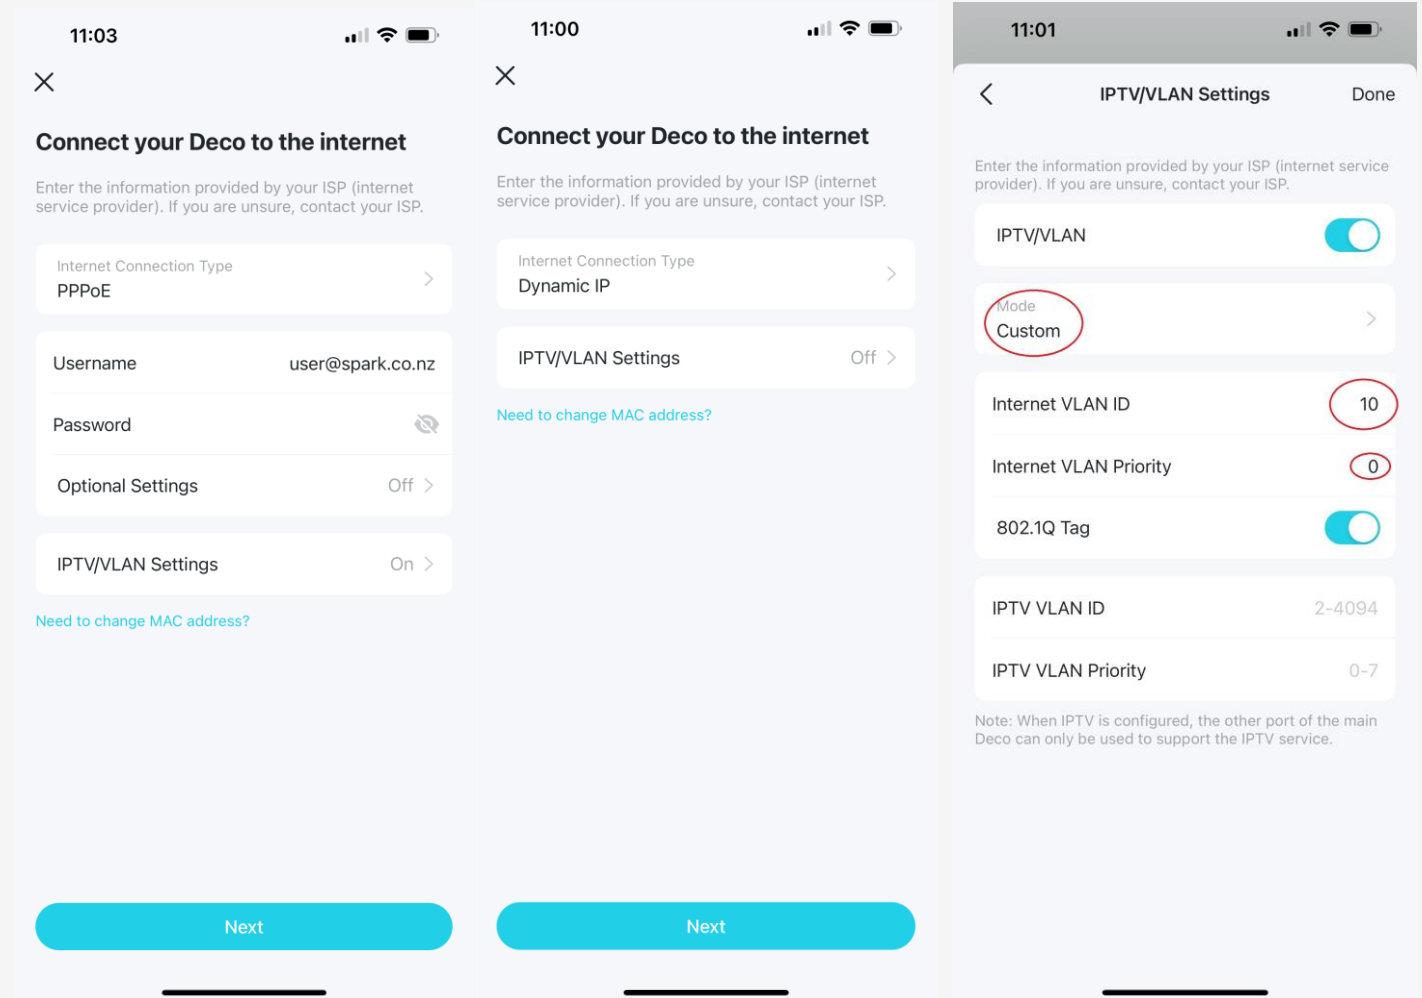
11:03

Connect your Deco to the internet

Enter the information provided by your ISP (internet service provider). If you are unsure, contact your ISP.

Internet Connection Type
PPPoE

Username user@spark.co.nz

Password

Optional Settings Off

IPTV/VLAN Settings On

Need to change MAC address?

Next

11:00

Connect your Deco to the internet

Enter the information provided by your ISP (internet service provider). If you are unsure, contact your ISP.

Internet Connection Type
Dynamic IP

IPTV/VLAN Settings Off

Need to change MAC address?

Next

11:01

IPTV/VLAN Settings Done

Enter the information provided by your ISP (internet service provider). If you are unsure, contact your ISP.

IPTV/VLAN

Mode
Custom

Internet VLAN ID 10

Internet VLAN Priority 0

802.1Q Tag

IPTV VLAN ID 2-4094

IPTV VLAN Priority 0-7

Note: When IPTV is configured, the other port of the main Deco can only be used to support the IPTV service.